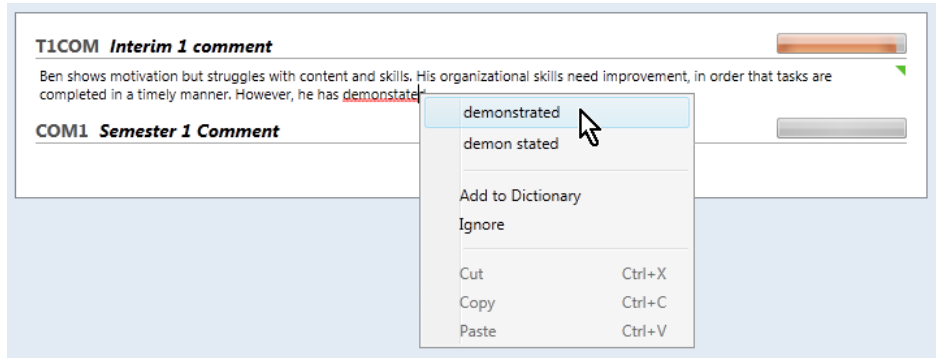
T1COM *Interim 1 comment*

Ben shows motivation but struggles with content and skills. His organizational skills need improvement, in order that tasks are completed in a timely manner. However, he has demonstated

COM1 *Semester 1 Comment*

demonstrated
demon stated

Add to Dictionary
Ignore

Cut Ctrl+X
Copy Ctrl+C
Paste Ctrl+V